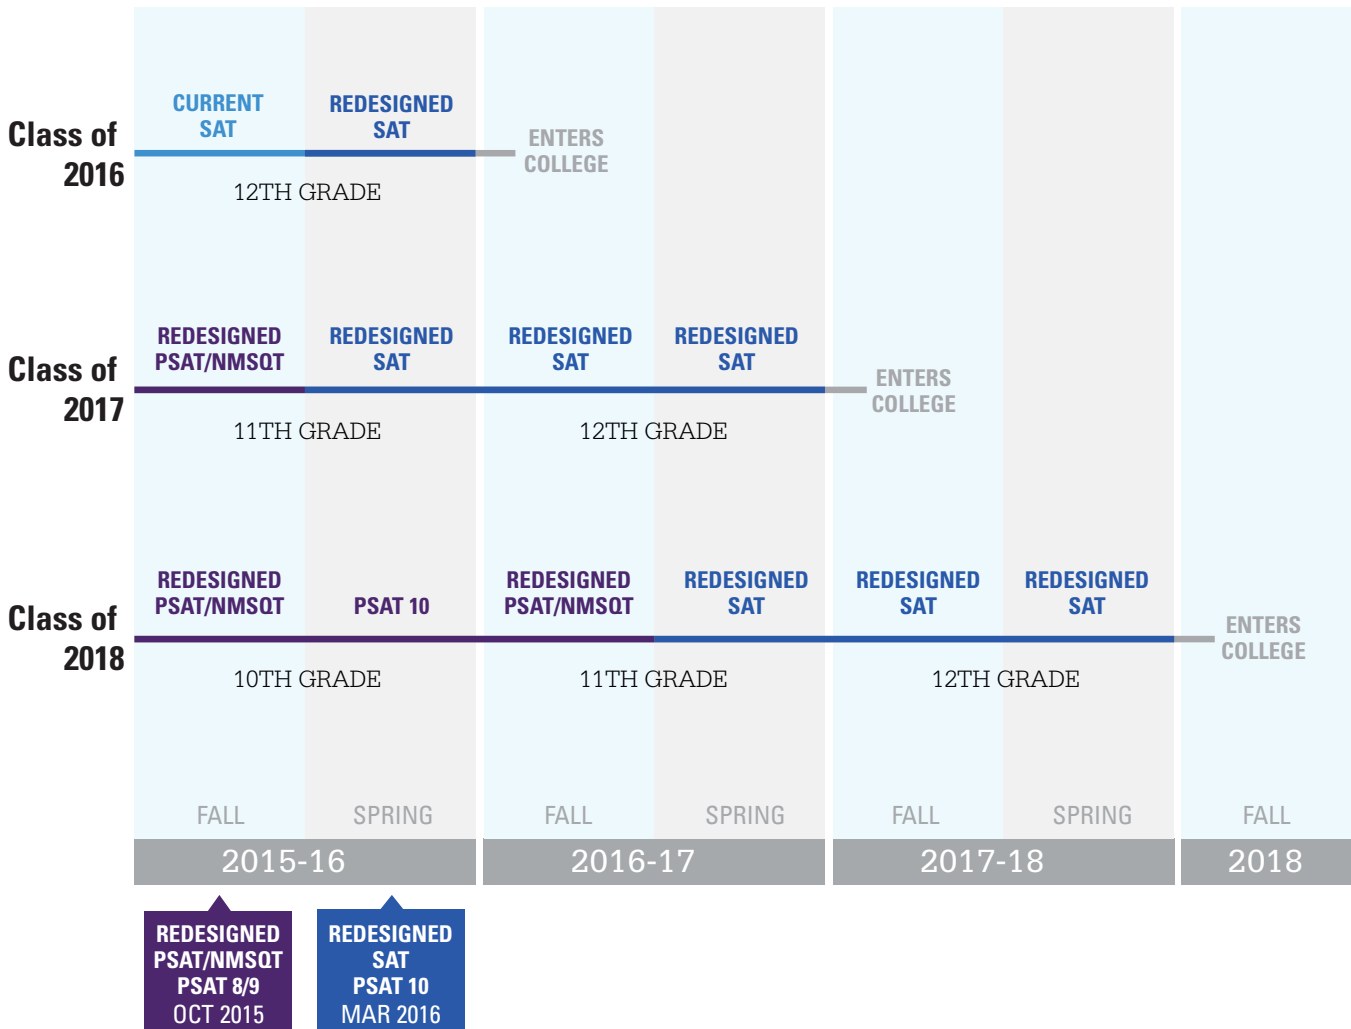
Class of 2016

CURRENT SAT

REDESIGNED SAT

ENTERS COLLEGE

12TH GRADE

Class of 2017

REDESIGNED PSAT/NMSQT

REDESIGNED SAT

REDESIGNED SAT

REDESIGNED SAT

ENTERS COLLEGE

11TH GRADE

12TH GRADE

Class of 2018

REDESIGNED PSAT/NMSQT

PSAT 10

REDESIGNED PSAT/NMSQT

REDESIGNED SAT

REDESIGNED SAT

REDESIGNED SAT

ENTERS COLLEGE

10TH GRADE

11TH GRADE

12TH GRADE

FALL SPRING FALL SPRING FALL SPRING FALL

2015-16 2016-17 2017-18 2018

REDESIGNED PSAT/NMSQT PSAT 8/9 OCT 2015

REDESIGNED SAT PSAT 10 MAR 2016